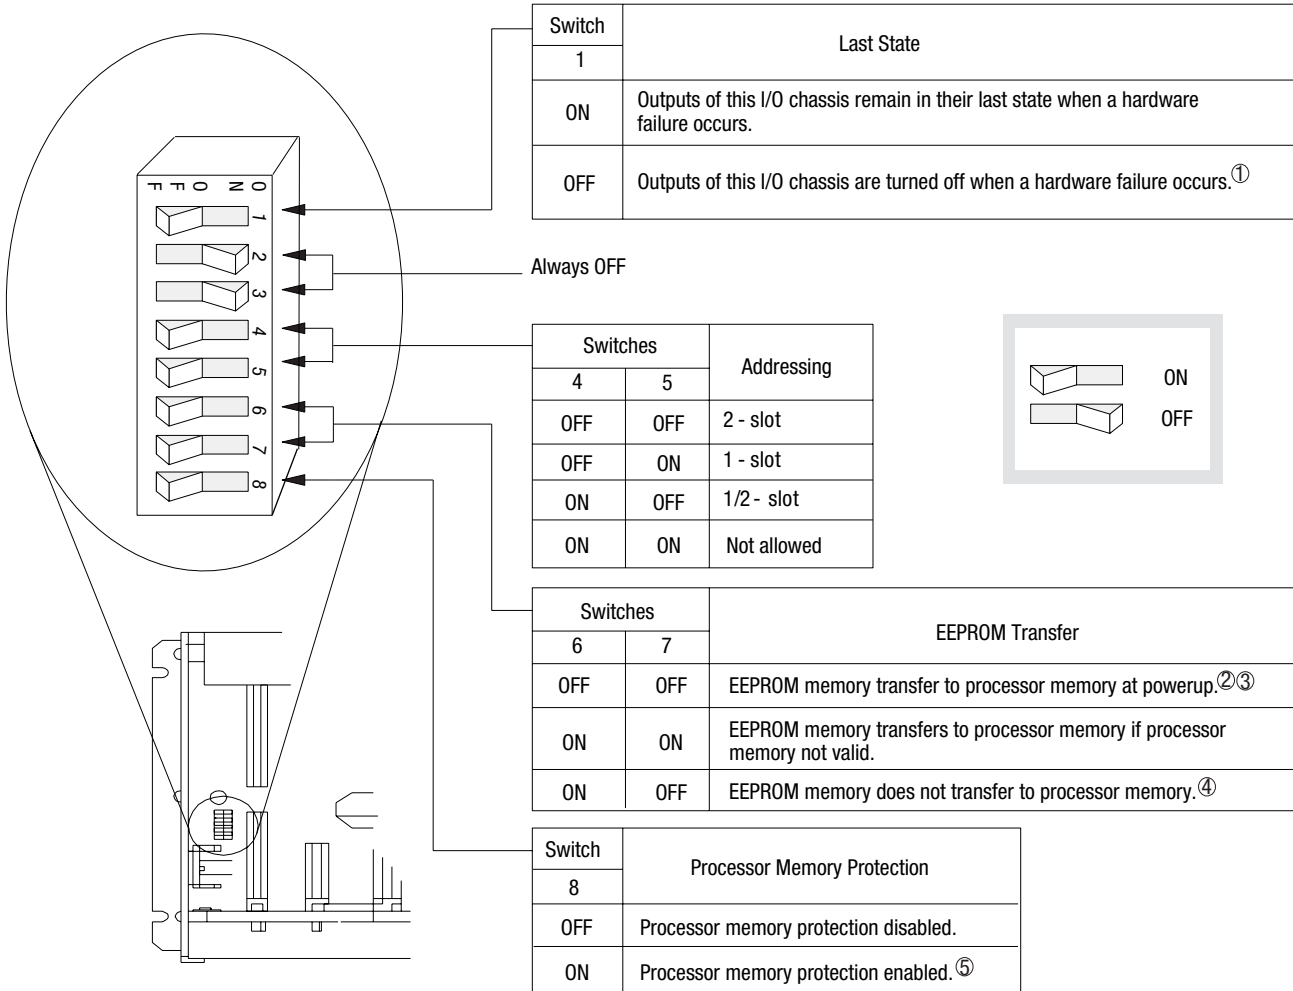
ON
OFF
1
2
3
4
5
6
7
8

| Switch 1 | Last State |
|---|---|
| ON | Outputs of this I/O chassis remain in their last state when a hardware failure occurs. |
| OFF | Outputs of this I/O chassis are turned off when a hardware failure occurs.① |

Always OFF

| Switches 4 | 5 | Addressing |
|---|---|---|
| OFF | OFF | 2 - slot |
| OFF | ON | 1 - slot |
| ON | OFF | 1/2 - slot |
| ON | ON | Not allowed |

ON
OFF

| Switches 6 | 7 | EEPROM Transfer |
|---|---|---|
| OFF | OFF | EEPROM memory transfer to processor memory at powerup.②③ |
| ON | ON | EEPROM memory transfers to processor memory if processor memory not valid. |
| ON | OFF | EEPROM memory does not transfer to processor memory.④ |

| Switch 8 | Processor Memory Protection |
|---|---|
| OFF | Processor memory protection disabled. |
| ON | Processor memory protection enabled.⑤ |